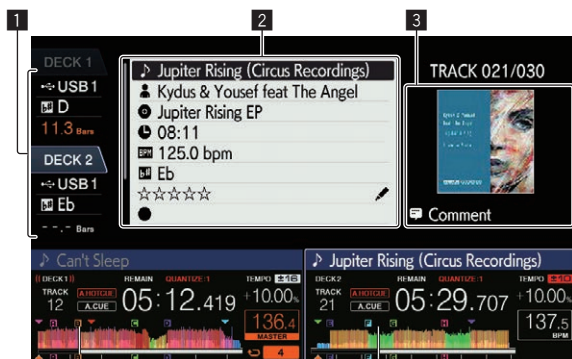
1
2
3

DECK 1
USB 1
D
11.3 Bars

DECK 2
USB 1
Eb
- - . - Bars

♪ Jupiter Rising (Circus Recordings)
Kydus & Yousef feat The Angel
Jupiter Rising EP
08:11
125.0 bpm
Eb
☆☆☆☆☆

TRACK 021/030
Comment

♪ Can't Sleep
DECK1
REMAIN
QUANTIZE 1
TEMPO ±16
TRACK 12
A.HOTCUE
A.CUE
05:12.419
+10.00%
136.4
MASTER
4

♪ Jupiter Rising (Circus Recordings)
DECK2
REMAIN
QUANTIZE 1
TEMPO ±10
TRACK 21
A.HOTCUE
A.CUE
05:29.707
+10.00%
137.5
BPM